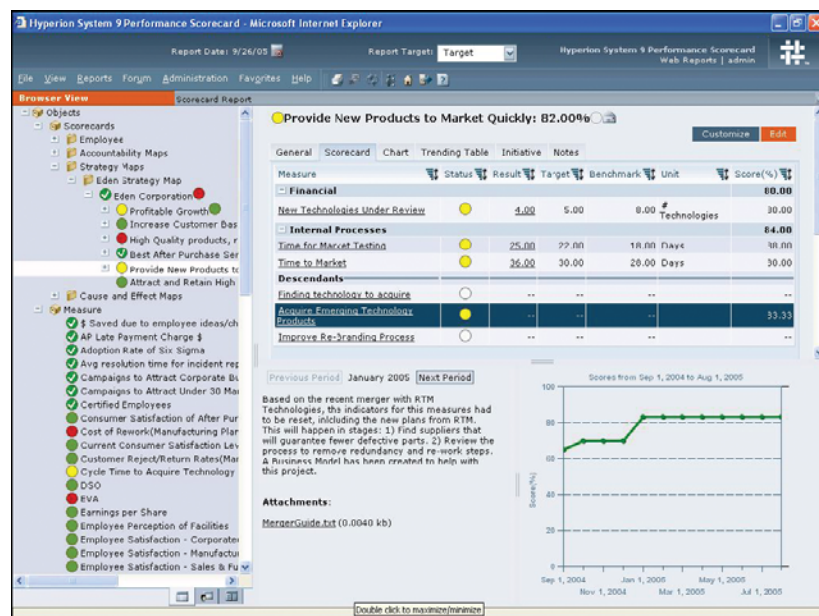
Hyperion System 9 Performance Scorecard - Microsoft Internet Explorer

Report Date: 9/26/05
Report Target: Target
Hyperion System 9 Performance Scorecard
Web Reports | admin

File View Reports Forum Administration Favorites Help

Browser View
Scorecard Report

Objects
Scorecards
Employee
Accountability Maps
Strategy Maps
Eden Strategy Map
Eden Corporation
Profitable Growth
Increase Customer Bas
High Quality products, r
Best After Purchase Ser
Provide New Products to
Attract and Retain High
Cause and Effect Maps
Measure
$ Saved due to employee ideas/ch
AP Late Payment Charge $
Adoption Rate of Six Sigma
Avg resolution time for incident rep
Campaigns to Attract Corporate Bu
Campaigns to Attract Under 30 Ma
Certified Employees
Consumer Satisfaction of After Pur
Cost of Rework(Manufacturing Plar
Current Consumer Satisfaction Lev
Customer Reject/Return Rates(Mar
Cycle Time to Acquire Technology
DSO
EVA
Earnings per Share
Employee Perception of Facilities
Employee Satisfaction - Corporate
Employee Satisfaction - Manufactu
Employee Satisfaction - Sales & Fu

Provide New Products to Market Quickly: 82.00%

Customize
Edit

General Scorecard Chart Trending Table Initiative Notes

| Measure | Status | Result | Target | Benchmark | Unit | Score(%) |
|---|---|---|---|---|---|---|
| Financial | | | | | | 80.00 |
| New Technologies Under Review | | 4.00 | 5.00 | 8.00 | # Technologies | 30.00 |
| Internal Processes | | | | | | 84.00 |
| Time for Market Testing | | 25.00 | 22.00 | 18.00 | Days | 38.00 |
| Time to Market | | 36.00 | 30.00 | 28.00 | Days | 30.00 |
| Descendants | | | | | | |
| Finding technology to acquire | | -- | -- | -- | | -- |
| Acquire Emerging Technology Products | | -- | -- | -- | | 33.33 |
| Improve Re-Branding Process | | -- | -- | -- | | -- |

Previous Period January 2005 Next Period

Based on the recent merger with RTM Technologies, the indicators for this measures had to be reset, inlcuding the new plans from RTM. This will happen in stages: 1) Find suppliers that will guarantee fewer defective parts. 2) Review the process to remove redundancy and re-work steps. A Business Model has been created to help with this project.

Attachments:

MergerGuide.txt (0.0040 kb)

Scores from Sep 1, 2004 to Aug 1, 2005
100
80
60
40
20
0
Score(%)
Sep 1, 2004
Nov 1, 2004
Jan 1, 2005
Mar 1, 2005
May 1, 2005
Jul 1, 2005

Double click to maximize/minimize